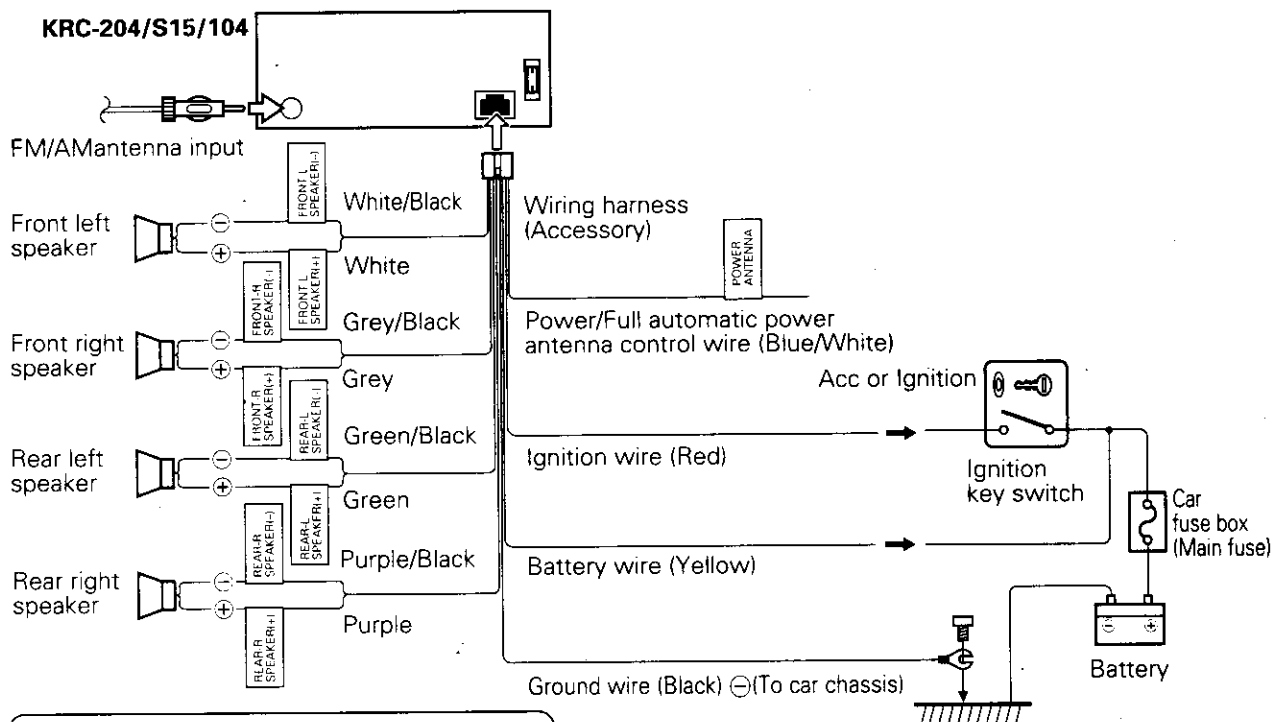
KRC-204/S15/104

FM/AMantenna input

Front left speaker
⊖
⊕

FRONT L SPEAKER(−)
White/Black
FRONT L SPEAKER(+)
White

Front right speaker
⊖
⊕

FRONT R SPEAKER(−)
Grey/Black
FRONT R SPEAKER(+)
Grey

Rear left speaker
⊖
⊕

REAR L SPEAKER(−)
Green/Black
REAR L SPEAKER(+)
Green

Rear right speaker
⊖
⊕

REAR R SPEAKER(−)
Purple/Black
REAR R SPEAKER(+)
Purple

Wiring harness (Accessory)

POWER ANTENNA

Power/Full automatic power antenna control wire (Blue/White)

Acc or Ignition

Ignition wire (Red)

Ignition key switch

Car fuse box (Main fuse)

Battery wire (Yellow)

Battery

Ground wire (Black) ⊖(To car chassis)